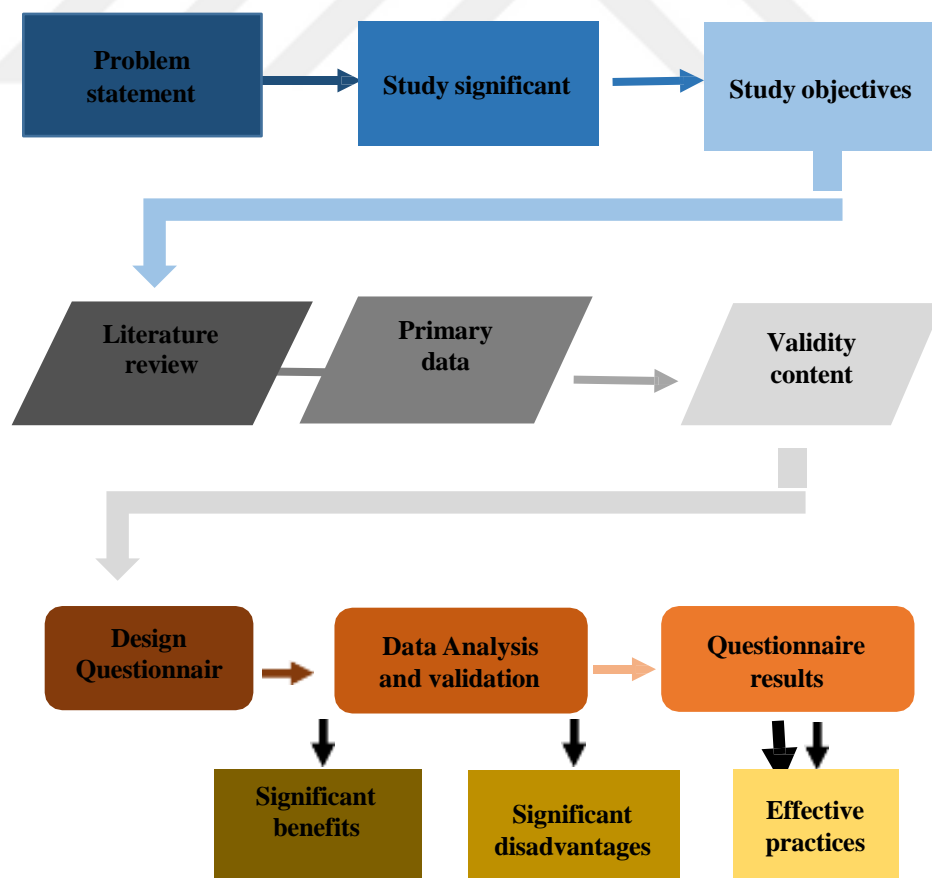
Problem statement

Study significant

Study objectives

Literature review

Primary data

Validity content

Design Questionnair

Data Analysis and validation

Questionnaire results

Significant benefits

Significant disadvantages

Effective practices